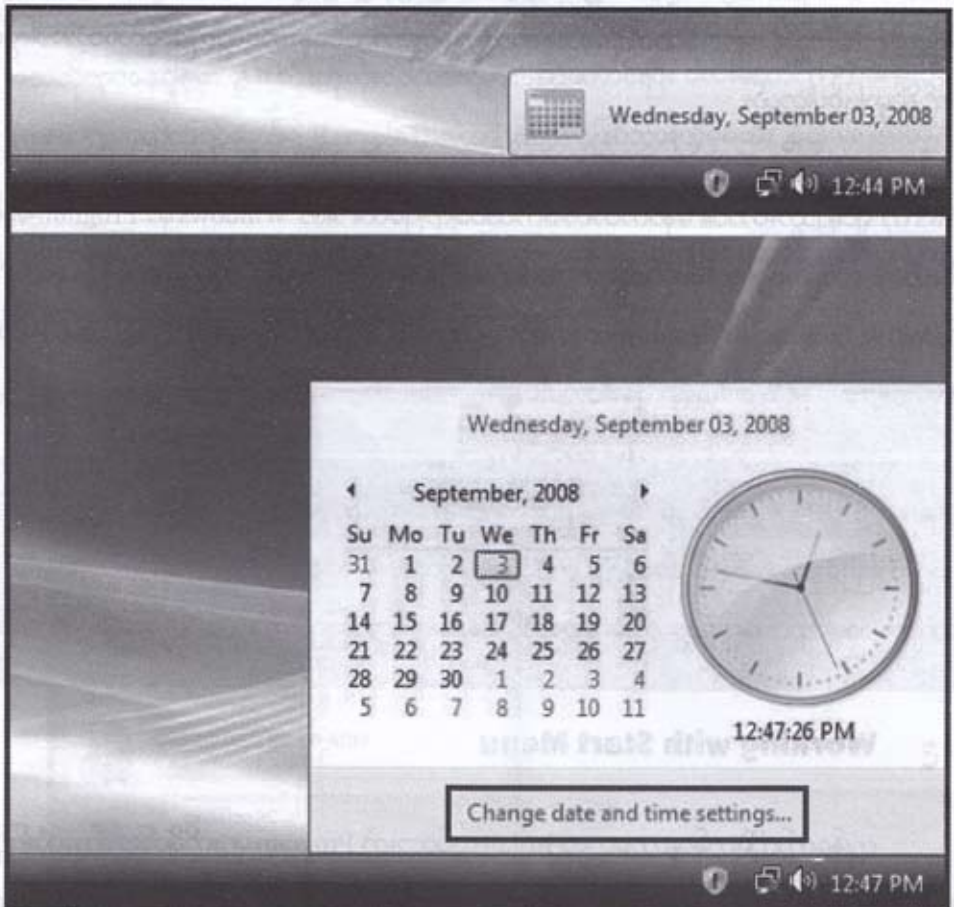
Wednesday, September 03, 2008

12:44 PM

Wednesday, September 03, 2008

September, 2008

| Su | Mo | Tu | We | Th | Fr | Sa |
|---|---|---|---|---|---|---|
| 31 | 1 | 2 | 3 | 4 | 5 | 6 |
| 7 | 8 | 9 | 10 | 11 | 12 | 13 |
| 14 | 15 | 16 | 17 | 18 | 19 | 20 |
| 21 | 22 | 23 | 24 | 25 | 26 | 27 |
| 28 | 29 | 30 | 1 | 2 | 3 | 4 |
| 5 | 6 | 7 | 8 | 9 | 10 | 11 |

12:47:26 PM

Working with Start Menu

Change date and time settings...

12:47 PM